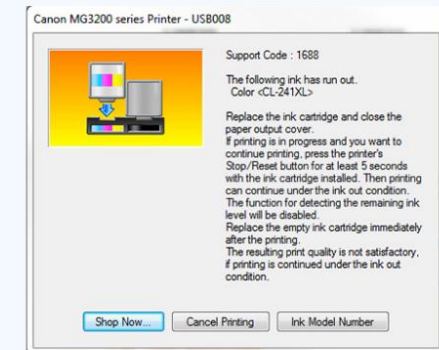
Canon MG3200 series Printer - USB008

Support Code : 1688

The following ink has run out.
Color <CL-241XL>

Replace the ink cartridge and close the paper output cover.
If printing is in progress and you want to continue printing, press the printer's Stop/Reset button for at least 5 seconds with the ink cartridge installed. Then printing can continue under the ink out condition.
The function for detecting the remaining ink level will be disabled.
Replace the empty ink cartridge immediately after the printing.
The resulting print quality is not satisfactory, if printing is continued under the ink out condition.

Shop Now... | Cancel Printing | Ink Model Number